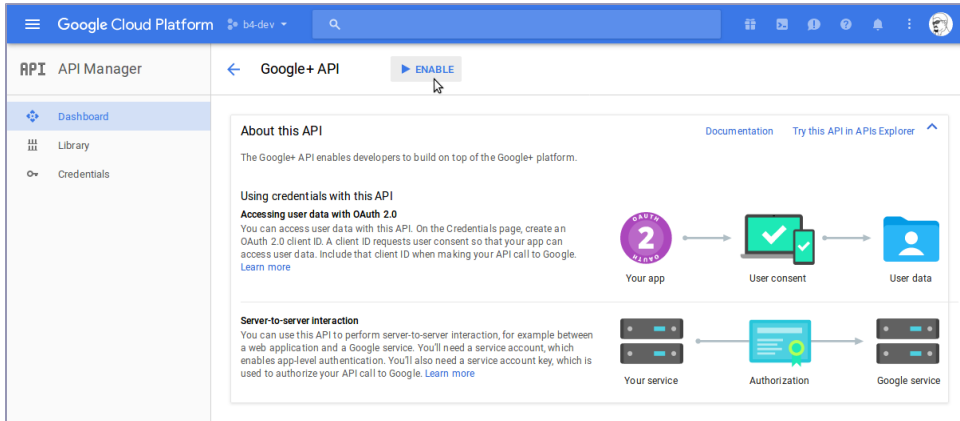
Google Cloud Platform b4-dev

API API Manager

Dashboard
Library
Credentials

Google+ API ENABLE

About this API
Documentation Try this API in APIs Explorer

The Google+ API enables developers to build on top of the Google+ platform.

Using credentials with this API
Accessing user data with OAuth 2.0
You can access user data with this API. On the Credentials page, create an OAuth 2.0 client ID. A client ID requests user consent so that your app can access user data. Include that client ID when making your API call to Google. Learn more

OAUTH 2
Your app
User consent
User data

Server-to-server interaction
You can use this API to perform server-to-server interaction, for example between a web application and a Google service. You'll need a service account, which enables app-level authentication. You'll also need a service account key, which is used to authorize your API call to Google. Learn more

Your service
Authorization
Google service